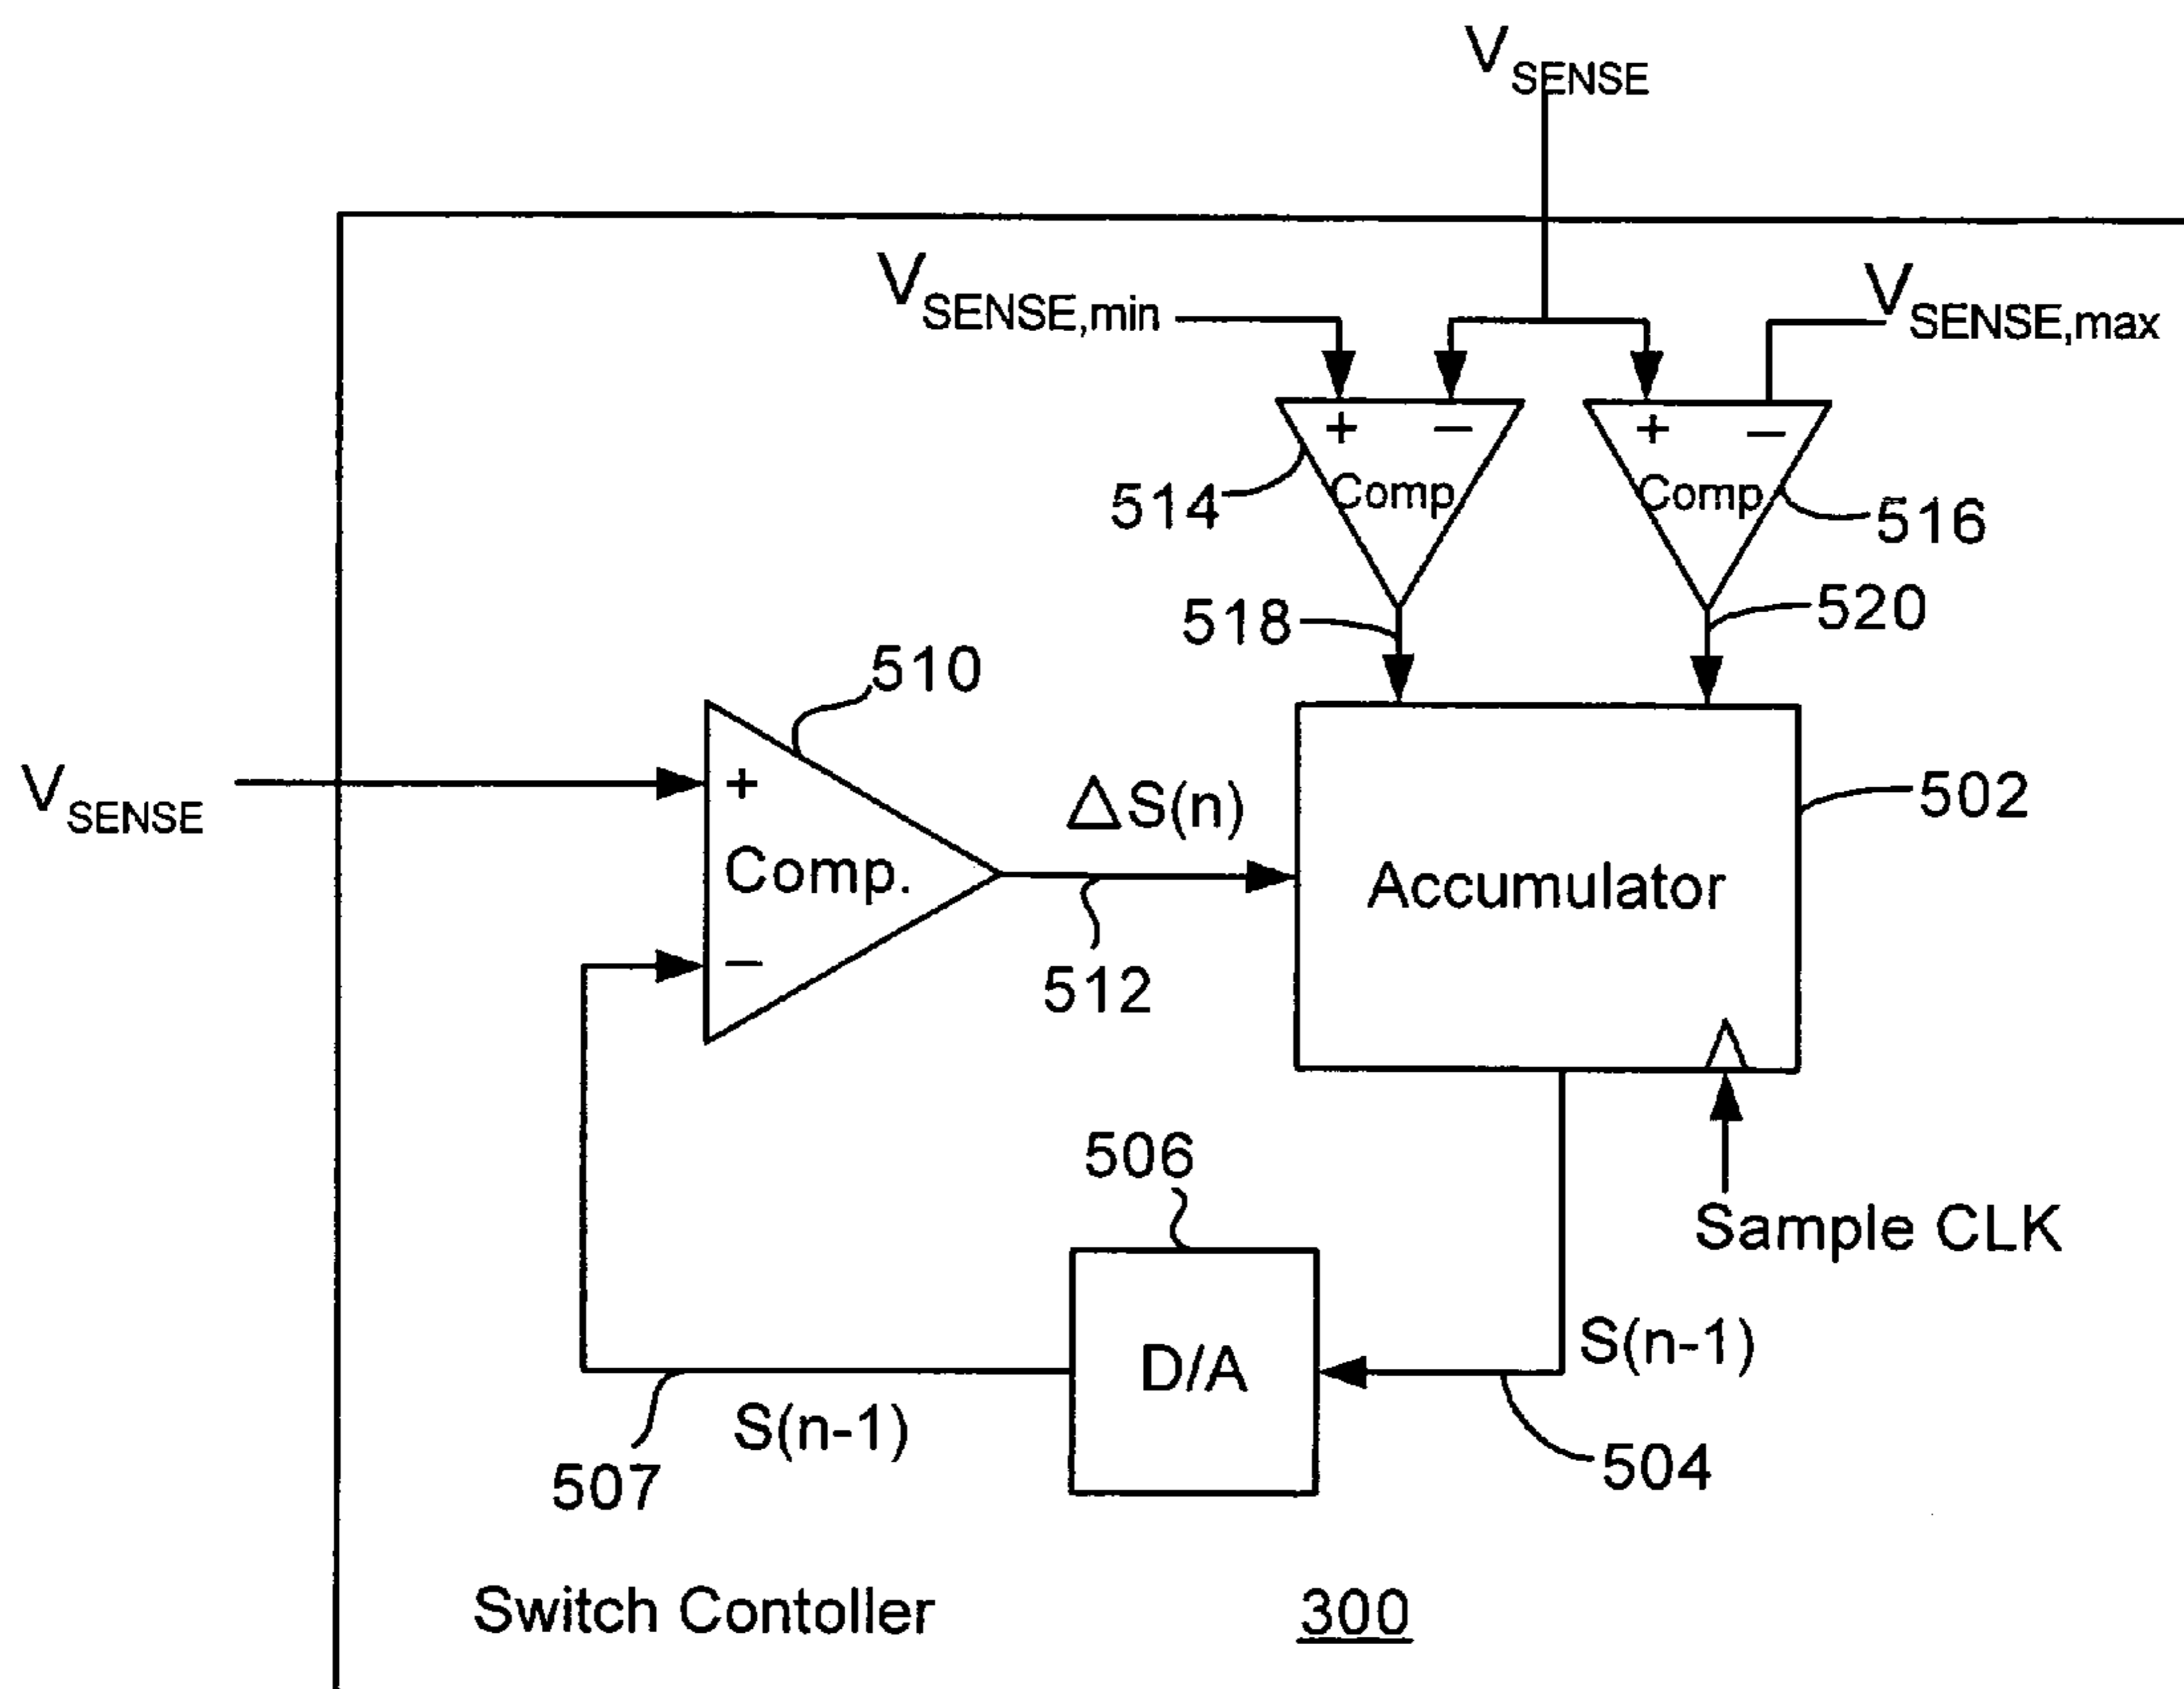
$V_{SENSE}$

$V_{SENSE,min}$

$V_{SENSE,max}$

+ −

Comp

514

+ −

Comp

516

518

520

510

$V_{SENSE}$

+

Comp.

−

$\Delta S(n)$

512

Accumulator

502

506

Sample CLK

D/A

S(n-1)

507

S(n-1)

504

Switch Contoller

300